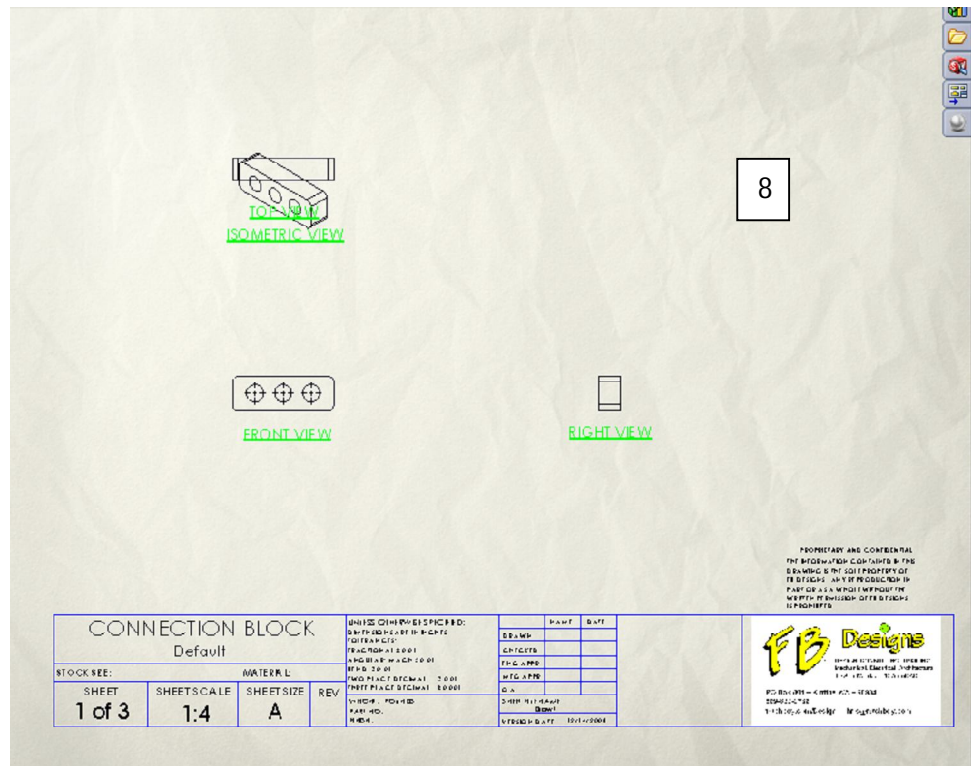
8

TOP VIEW
ISOMETRIC VIEW

FRONT VIEW

RIGHT VIEW

PROPRIETARY AND CONFIDENTIAL
THE INFORMATION CONTAINED IN THIS DRAWING IS THE SOLE PROPERTY OF FB DESIGNS. ANY REPRODUCTION IN PART OR AS A WHOLE WITHOUT THE WRITTEN PERMISSION OF FB DESIGNS IS PROHIBITED.

| CONNECTION BLOCK<br>Default | | | | UNLESS OTHERWISE SPECIFIED:<br>DIMENSIONS ARE IN INCHES<br>TOLERANCES:<br>FRACTIONAL ± 0.001<br>ANGULAR: MACH ± 0.01<br>BEND ± 0.01<br>TWO PLACE DECIMAL ± 0.01<br>THREE PLACE DECIMAL ± 0.001 | | NAME | DATE |
|---|---|---|---|---|---|---|---|
| STOCK SIZE: | | MATERIAL: | | | DRAWN | | |
| SHEET<br>1 of 3 | SHEET SCALE<br>1:4 | SHEET SIZE<br>A | REV | VENDOR: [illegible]<br>PART NO.<br>NOTE: | CHECKED | | |
| | | | | | ENG APPR | | |
| | | | | | MFG APPR | | |
| | | | | | Q.A. | | |
| | | | | | SHEET FILE NAME<br>Draw1 | | |
| | | | | | VERSION DATE | 10/14/2004 | |

FB Designs
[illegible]
PO Box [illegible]
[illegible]
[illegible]